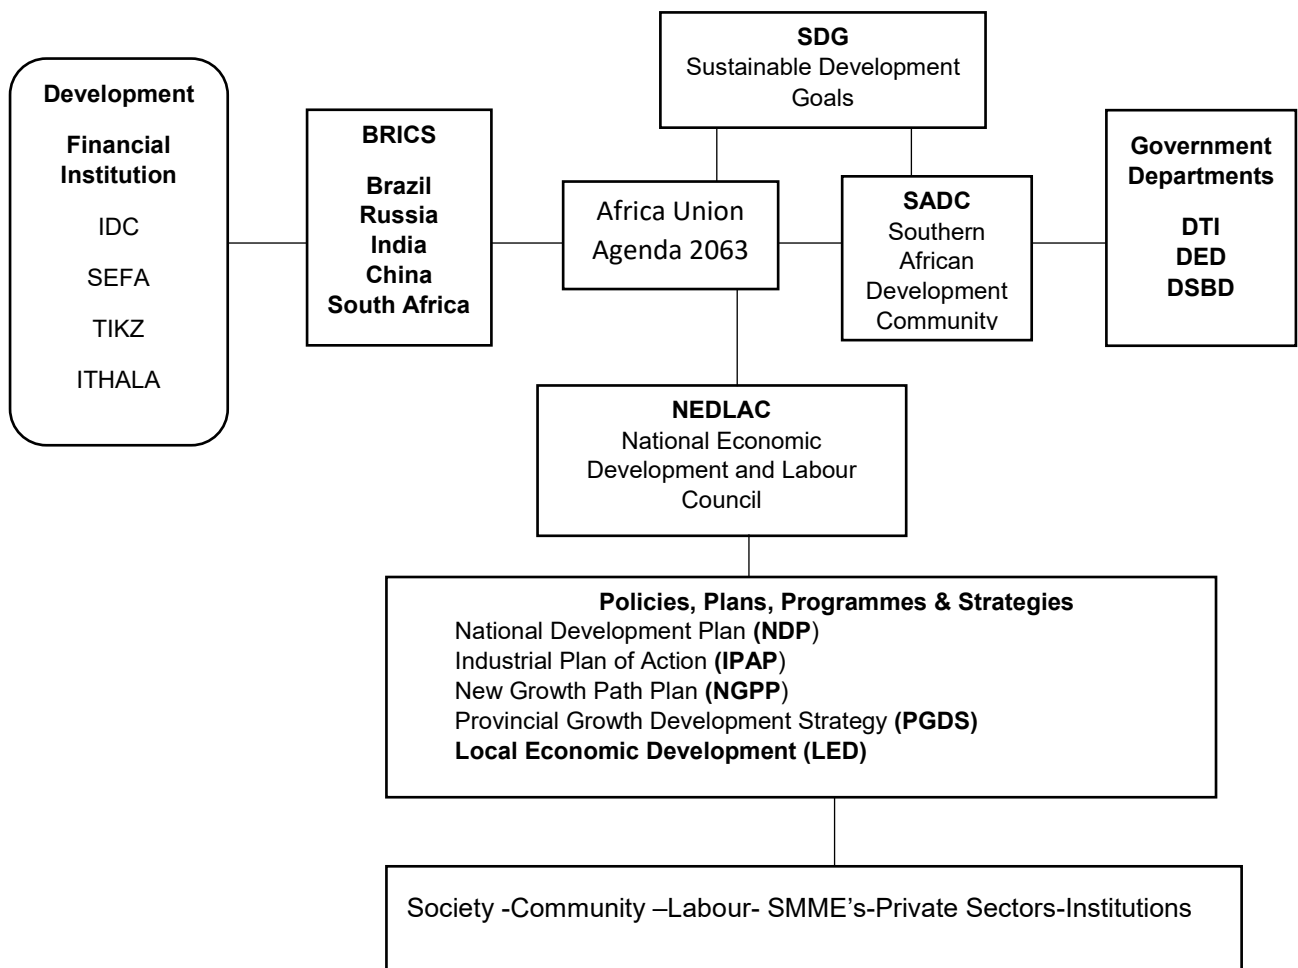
Development

Financial Institution

IDC

SEFA

TIKZ

ITHALA

BRICS

Brazil
Russia
India
China
South Africa

SDG
Sustainable Development Goals

Africa Union Agenda 2063

SADC
Southern African Development Community

Government Departments

DTI
DED
DSBD

NEDLAC
National Economic Development and Labour Council

Policies, Plans, Programmes & Strategies
National Development Plan (NDP)
Industrial Plan of Action (IPAP)
New Growth Path Plan (NGPP)
Provincial Growth Development Strategy (PGDS)
Local Economic Development (LED)

Society -Community –Labour- SMME's-Private Sectors-Institutions